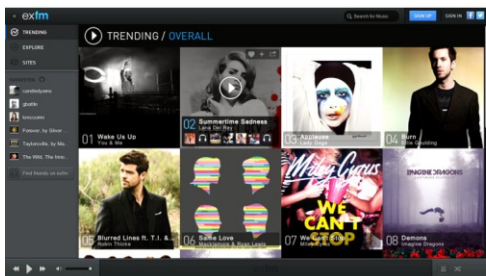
exfm

Search for Music

SIGN UP

SIGN IN

TRENDING

EXPLORE

SITES

TRENDING / OVERALL

01 Wake Us Up
You & Me

02 Summertime Sadness
Lana Del Rey

03 Applause
Lady Gaga

04 Burn
Ellie Goulding

05 Blurred Lines ft. T.I. &...
Robin Thicke

06 Same Love
Macklemore & Ryan Lewis

07 We Can't Stop
Miley Cyrus

08 Demons
Imagine Dragons

Miley Cyrus

WE CAN'T STOP

IMAGINE DRAGONS

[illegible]

Forever, by Silver...

Taylorsville, by Ma...

The Wild, The Inno...

Find friends on exfm